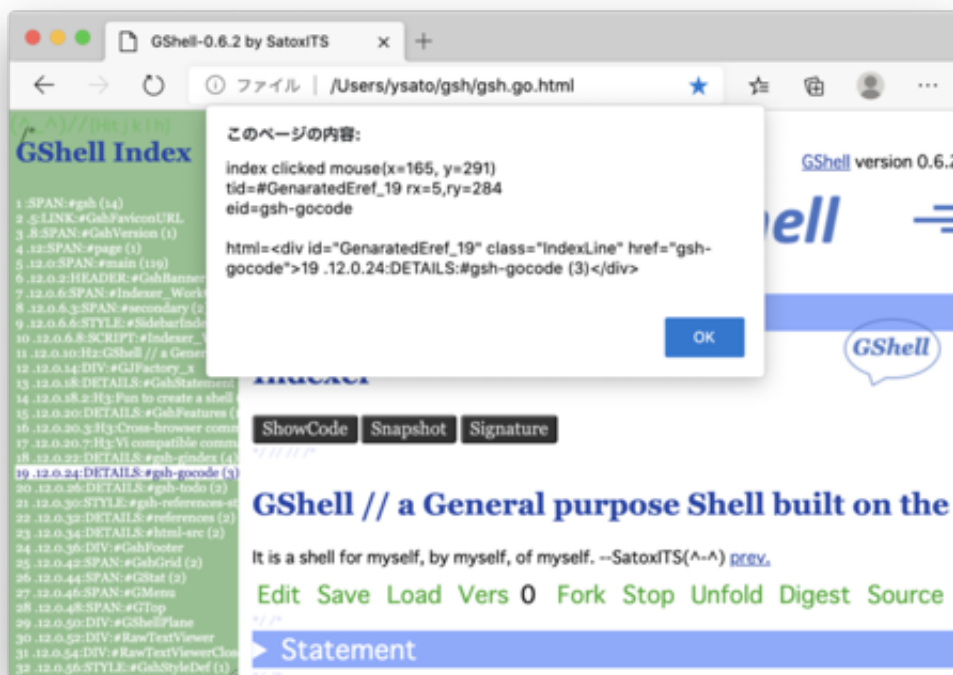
GShell-0.6.2 by SatoxITS ×

ファイル | /Users/ysato/gsh/gsh.go.html

GShell Index

1 :SPAN:#gsh (14)
2 .5:LINK:#GshFaviconURL
3 .8:SPAN:#GshVersion (1)
4 .12:SPAN:#page (1)
5 .12.0:SPAN:#main (119)
6 .12.0.2:HEADER:#GshBanner
7 .12.0.6:SPAN:#Indexer_Work
8 .12.0.6.3:SPAN:#secondary (2
9 .12.0.6.6:STYLE:#SidebarInde
10 .12.0.6.8:SCRIPT:#Indexer_
11 .12.0.10:H2:GShell // a Gener
12 .12.0.14:DIV:#GJFactory_x
13 .12.0.18:DETAILS:#GshStatement
14 .12.0.18.2:H3:Fun to create a shell
15 .12.0.20:DETAILS:#GshFeatures (
16 .12.0.20.3:H3:Cross-browser comm
17 .12.0.20.7:H3:Vi compatible comm
18 .12.0.22:DETAILS:#gsh-gindex (4
19 .12.0.24:DETAILS:#gsh-gocode (3)
20 .12.0.26:DETAILS:#gsh-todo (2)
21 .12.0.30:STYLE:#gsh-references-st
22 .12.0.32:DETAILS:#references (2)
23 .12.0.34:DETAILS:#html-src (2)
24 .12.0.36:DIV:#GshFooter
25 .12.0.42:SPAN:#GshGrid (2)
26 .12.0.44:SPAN:#GStat (2)
27 .12.0.46:SPAN:#GMenu
28 .12.0.48:SPAN:#GTop
29 .12.0.50:DIV:#GShellPlane
30 .12.0.52:DIV:#RawTextViewer
31 .12.0.54:DIV:#RawTextViewerClos
32 .12.0.56:STYLE:#GshStyleDef (1)

このページの内容:

index clicked mouse(x=165, y=291)
tid=#GenaratedEref_19 rx=5,ry=284
eid=gsh-gocode

html=<div id="GenaratedEref_19" class="IndexLine" href="gsh-gocode">19 .12.0.24:DETAILS:#gsh-gocode (3)</div>

OK

GShell version 0.6.2

GShell

Indexer

ShowCode Snapshot Signature

GShell // a General purpose Shell built on the

It is a shell for myself, by myself, of myself. --SatoxITS(^-^) prev.

Edit Save Load Vers 0 Fork Stop Unfold Digest Source

Statement